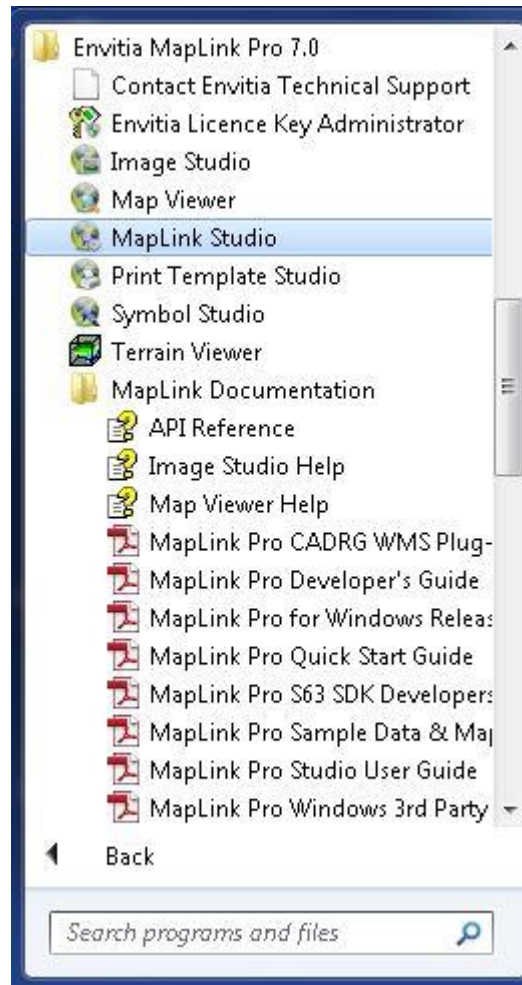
Envitia MapLink Pro 7.0
Contact Envitia Technical Support
Envitia Licence Key Administrator
Image Studio
Map Viewer
MapLink Studio
Print Template Studio
Symbol Studio
Terrain Viewer
MapLink Documentation
API Reference
Image Studio Help
Map Viewer Help
MapLink Pro CADRG WMS Plug-
MapLink Pro Developer's Guide
MapLink Pro for Windows Releas
MapLink Pro Quick Start Guide
MapLink Pro S63 SDK Developers
MapLink Pro Sample Data & Ma
MapLink Pro Studio User Guide
MapLink Pro Windows 3rd Party
Back
Search programs and files